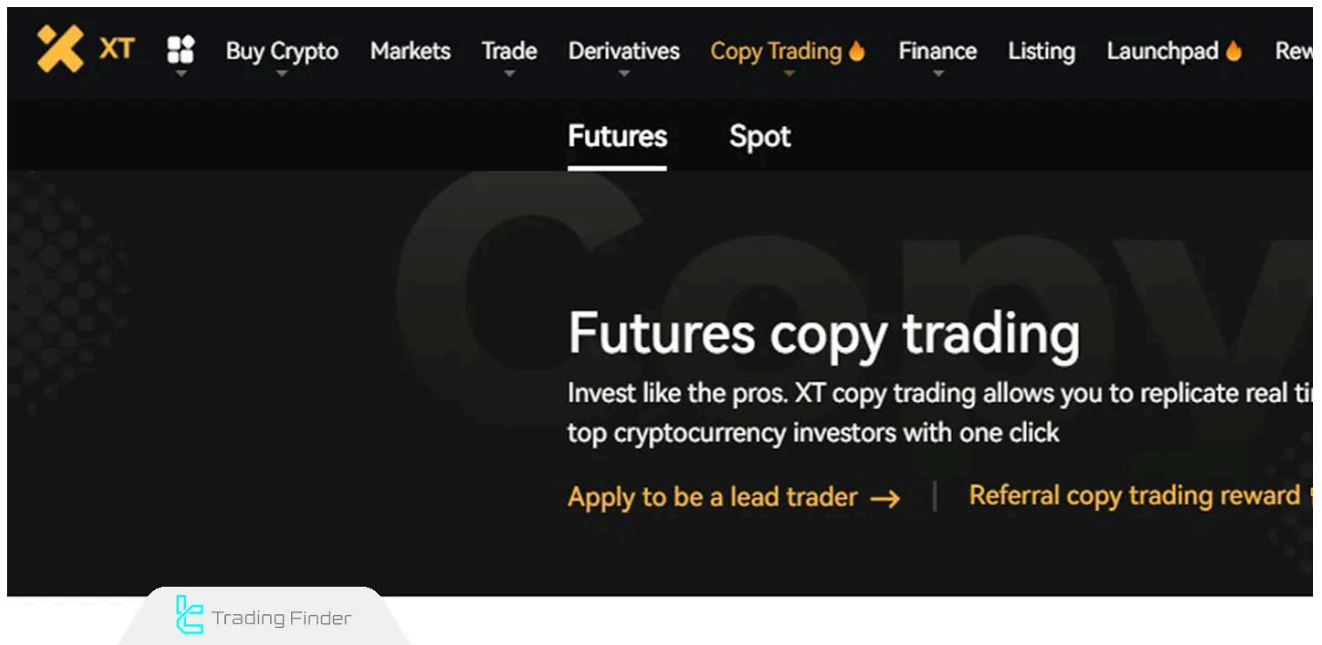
XT Buy Crypto Markets Trade Derivatives Copy Trading Finance Listing Launchpad Rew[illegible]

Futures Spot

Copy

Futures copy trading

Invest like the pros. XT copy trading allows you to replicate real ti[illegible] top cryptocurrency investors with one click

Apply to be a lead trader → | Referral copy trading reward

Trading Finder